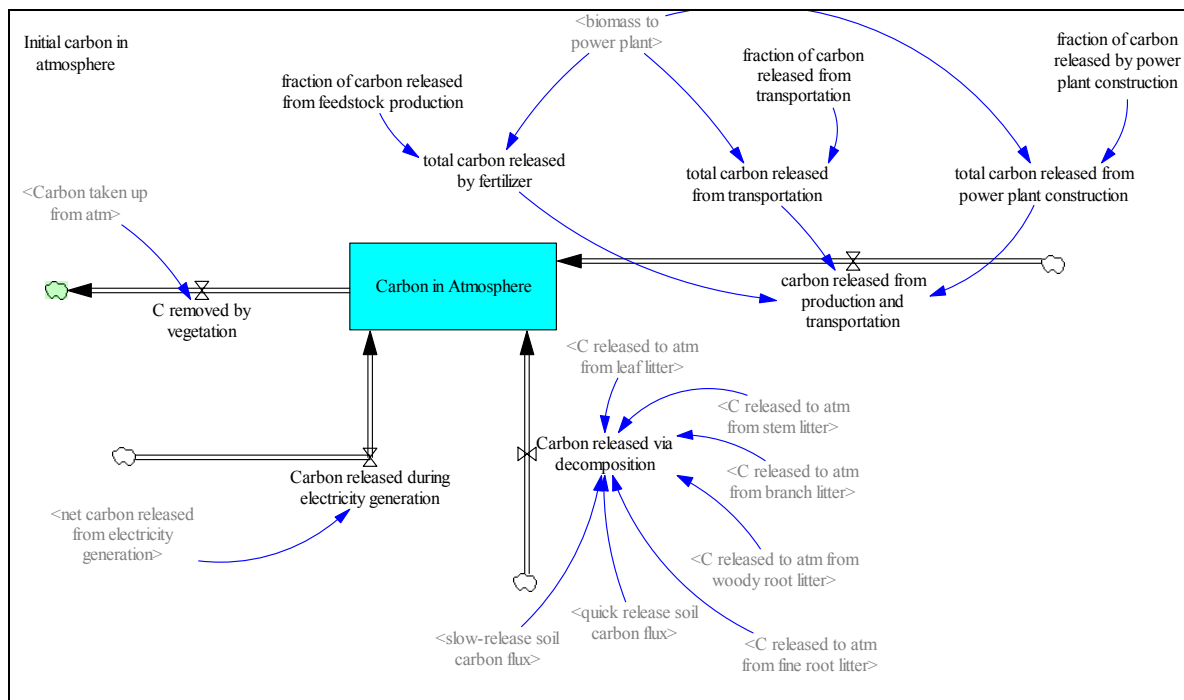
Initial carbon in atmosphere

<biomass to power plant>

fraction of carbon released from feedstock production

fraction of carbon released from transportation

fraction of carbon released by power plant construction

total carbon released by fertilizer

total carbon released from transportation

total carbon released from power plant construction

<Carbon taken up from atm>

Carbon in Atmosphere

carbon released from production and transportation

C removed by vegetation

<C released to atm from leaf litter>

<C released to atm from stem litter>

Carbon released via decomposition

<C released to atm from branch litter>

Carbon released during electricity generation

<net carbon released from electricity generation>

<C released to atm from woody root litter>

<quick release soil carbon flux>

<slow-release soil carbon flux>

<C released to atm from fine root litter>